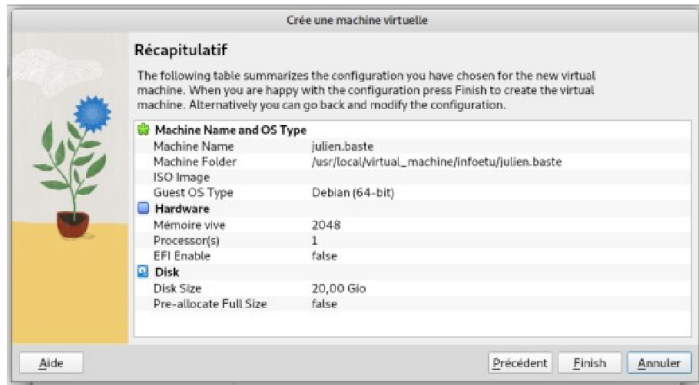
Crée une machine virtuelle

Récapitulatif

The following table summarizes the configuration you have chosen for the new virtual machine. When you are happy with the configuration press Finish to create the virtual machine. Alternatively you can go back and modify the configuration.

Machine Name and OS Type

| | |
|---|---|
| Machine Name | julien.baste |
| Machine Folder | /usr/local/virtual_machine/infoetu/julien.baste |
| ISO Image | |
| Guest OS Type | Debian (64-bit) |

Hardware

| | |
|---|---|
| Mémoire vive | 2048 |
| Processor(s) | 1 |
| EFI Enable | false |

Disk

| | |
|---|---|
| Disk Size | 20,00 Gio |
| Pre-allocate Full Size | false |

Aide

Précédent Finish Annuler